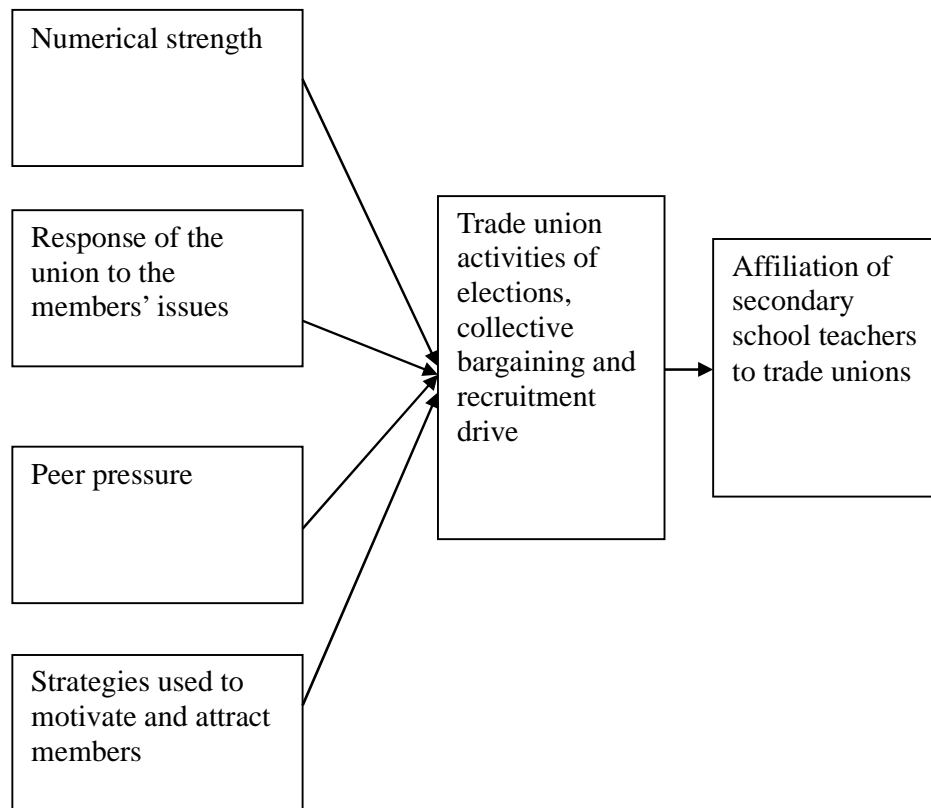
Numerical strength

Response of the union to the members’ issues

Peer pressure

Strategies used to motivate and attract members

Trade union activities of elections, collective bargaining and recruitment drive

Affiliation of secondary school teachers to trade unions